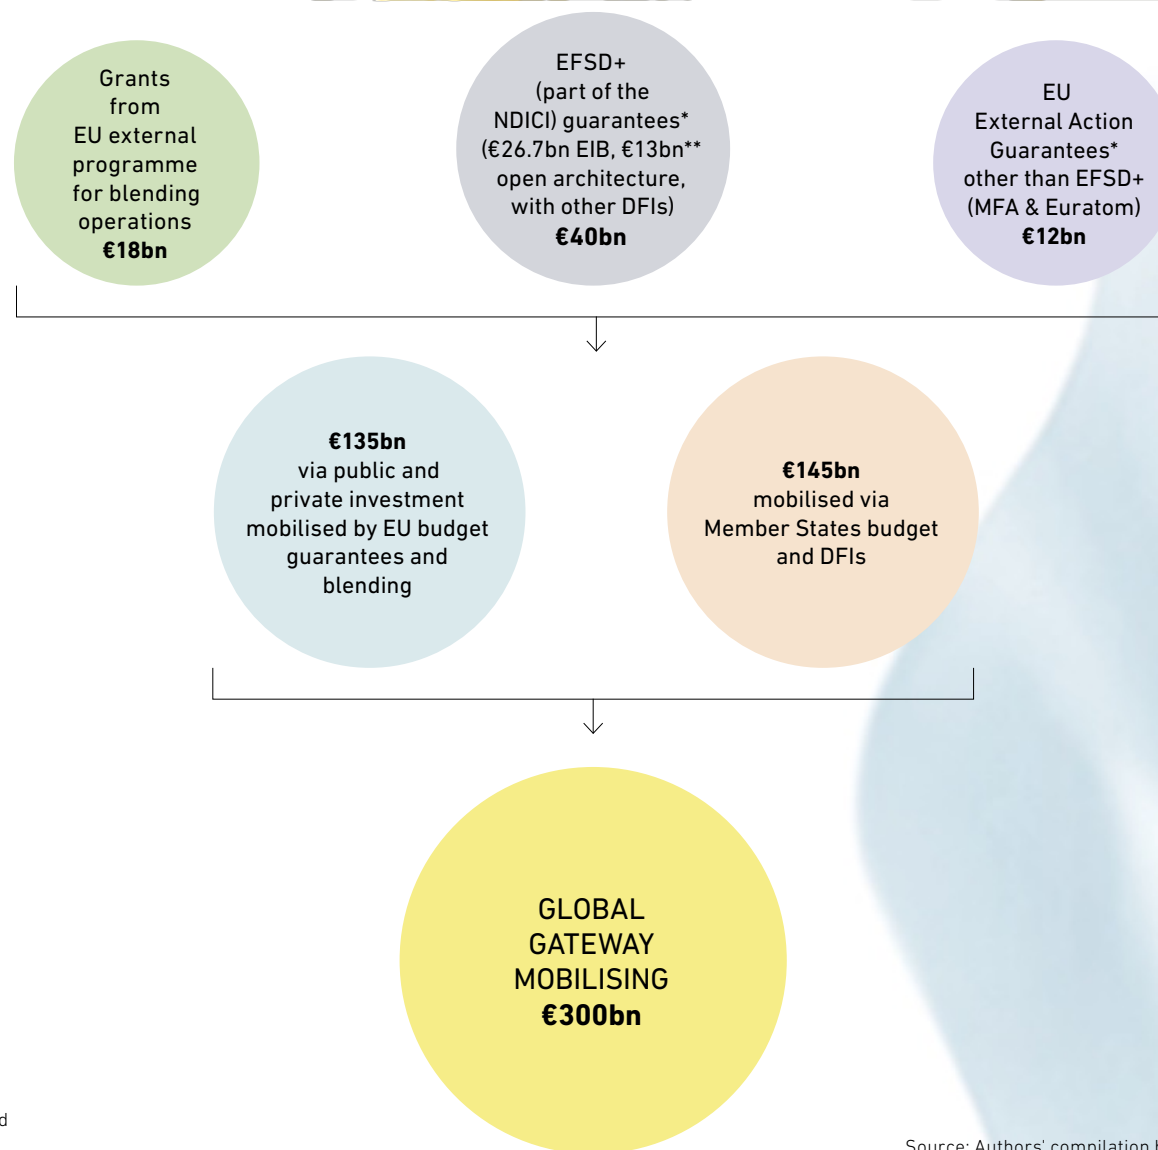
Grants from EU external programme for blending operations
**€18bn**

EFSD+ (part of the NDICI) guarantees* (€26.7bn EIB, €13bn** open architecture, with other DFIs)
**€40bn**

EU External Action Guarantees* other than EFSD+ (MFA & Euratom)
**€12bn**

**€135bn** via public and private investment mobilised by EU budget guarantees and blending

**€145bn** mobilised via Member States budget and DFIs

GLOBAL GATEWAY MOBILISING
**€300bn**

d

Source: Authors' compilation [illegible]